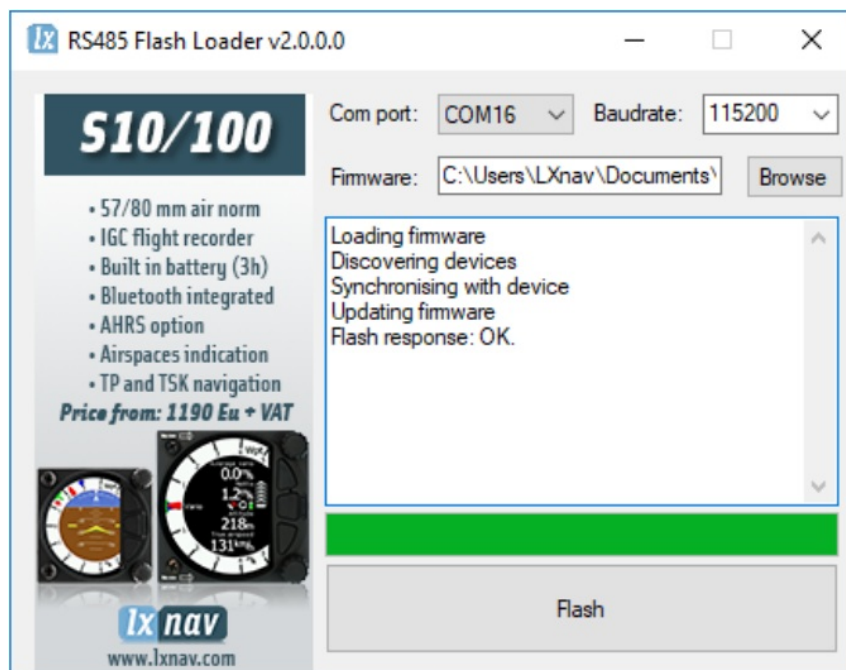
lx RS485 Flash Loader v2.0.0.0

S10/100

• 57/80 mm air norm
• IGC flight recorder
• Built in battery (3h)
• Bluetooth integrated
• AHRS option
• Airspaces indication
• TP and TSK navigation

Price from: 1190 Eu + VAT

0.0
1.2
218
131

lx nav
www.lxnav.com

Com port: COM16
Baudrate: 115200
Firmware: C:\Users\LXnav\Documents\
Browse

Loading firmware
Discovering devices
Synchronising with device
Updating firmware
Flash response: OK.

Flash